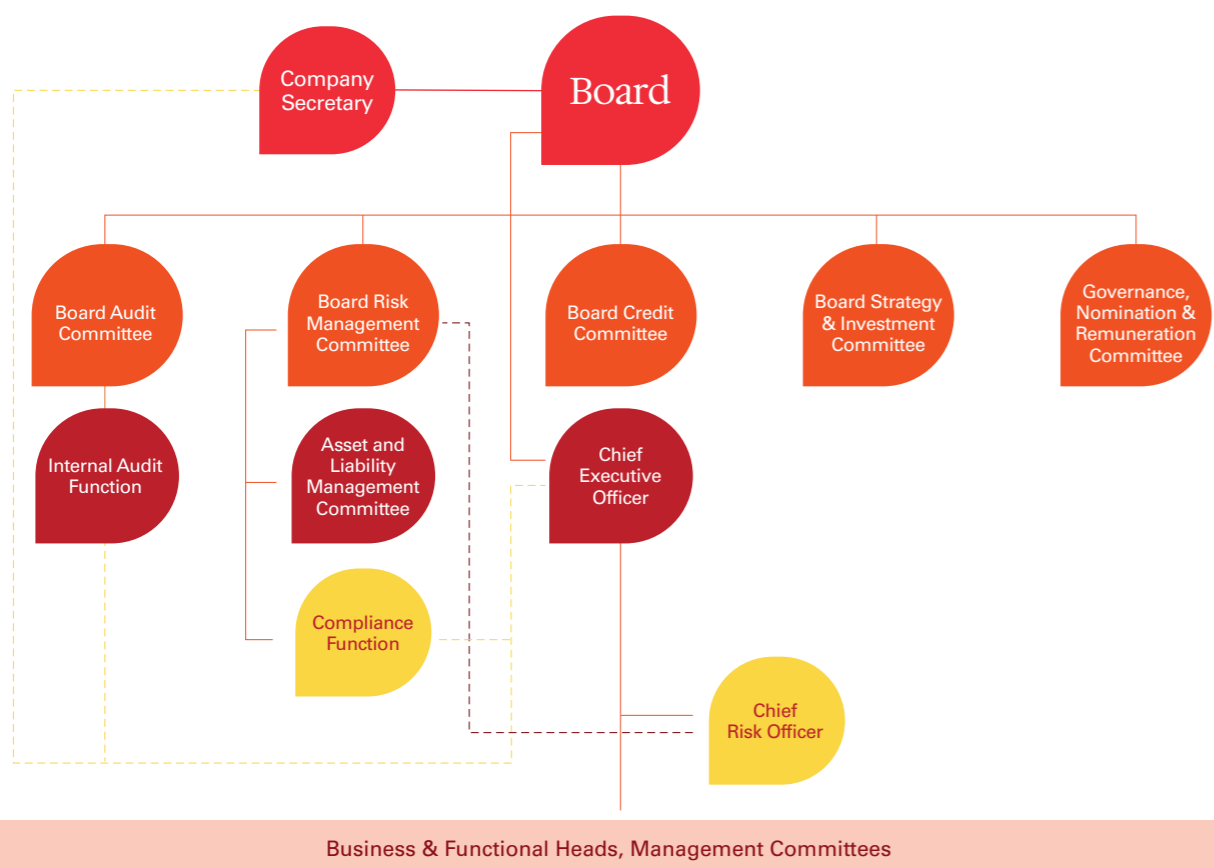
Company Secretary

Board

Board Audit Committee

Board Risk Management Committee

Board Credit Committee

Board Strategy & Investment Committee

Governance, Nomination & Remuneration Committee

Internal Audit Function

Asset and Liability Management Committee

Chief Executive Officer

Compliance Function

Chief Risk Officer

Business & Functional Heads, Management Committees